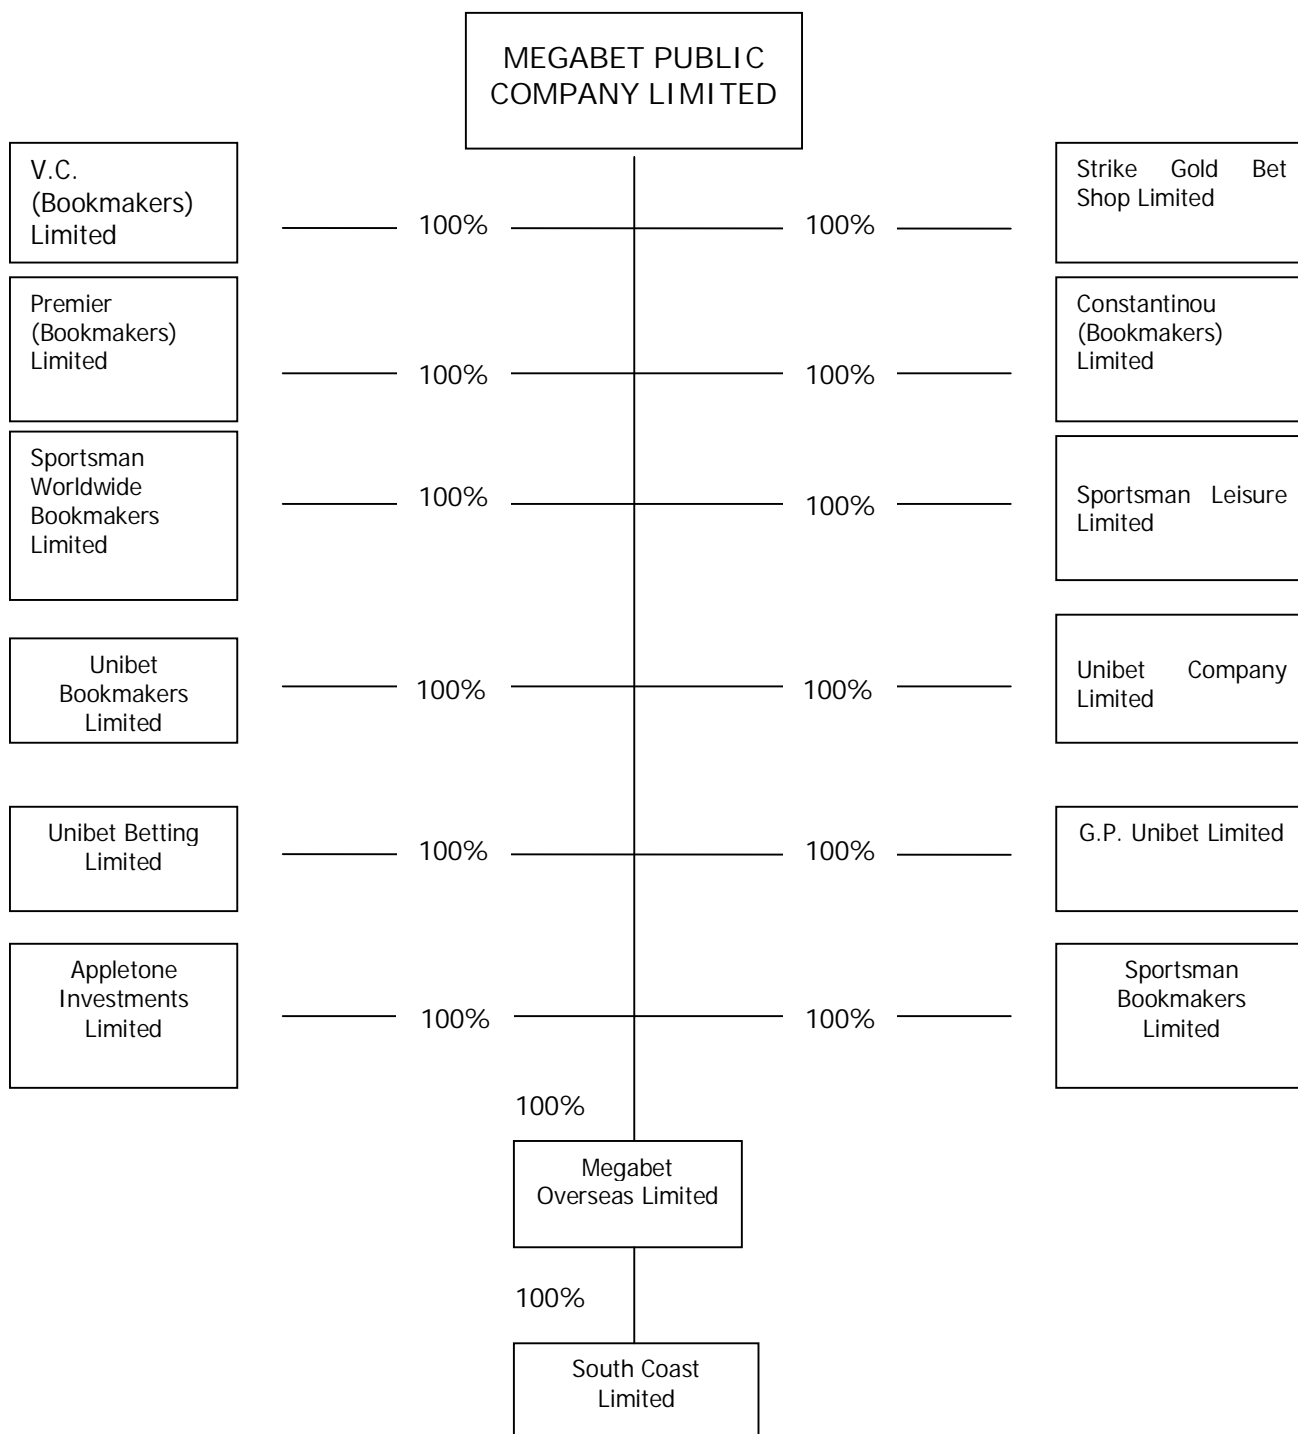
MEGABET PUBLIC COMPANY LIMITED

V.C. (Bookmakers) Limited

100%

100%

Strike Gold Bet Shop Limited

Premier (Bookmakers) Limited

100%

100%

Constantinou (Bookmakers) Limited

Sportsman Worldwide Bookmakers Limited

100%

100%

Sportsman Leisure Limited

Unibet Bookmakers Limited

100%

100%

Unibet Company Limited

Unibet Betting Limited

100%

100%

G.P. Unibet Limited

Appletone Investments Limited

100%

100%

Sportsman Bookmakers Limited

100%

Megabet Overseas Limited

100%

South Coast Limited